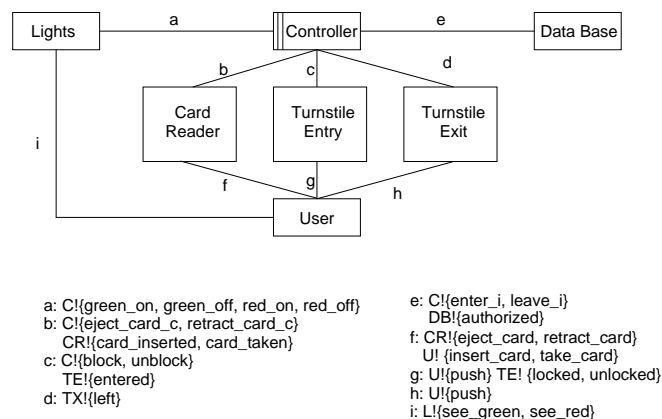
Lights
a
Controller
e
Data Base
b
c
d
Card Reader
Turnstile Entry
Turnstile Exit
i
f
g
h
User

a: C!{green_on, green_off, red_on, red_off}
b: C!{eject_card_c, retract_card_c}
CR!{card_inserted, card_taken}
c: C!{block, unblock}
TE!{entered}
d: TX!{left}

e: C!{enter_i, leave_i}
DB!{authorized}
f: CR!{eject_card, retract_card}
U! {insert_card, take_card}
g: U!{push} TE! {locked, unlocked}
h: U!{push}
i: L!{see_green, see_red}